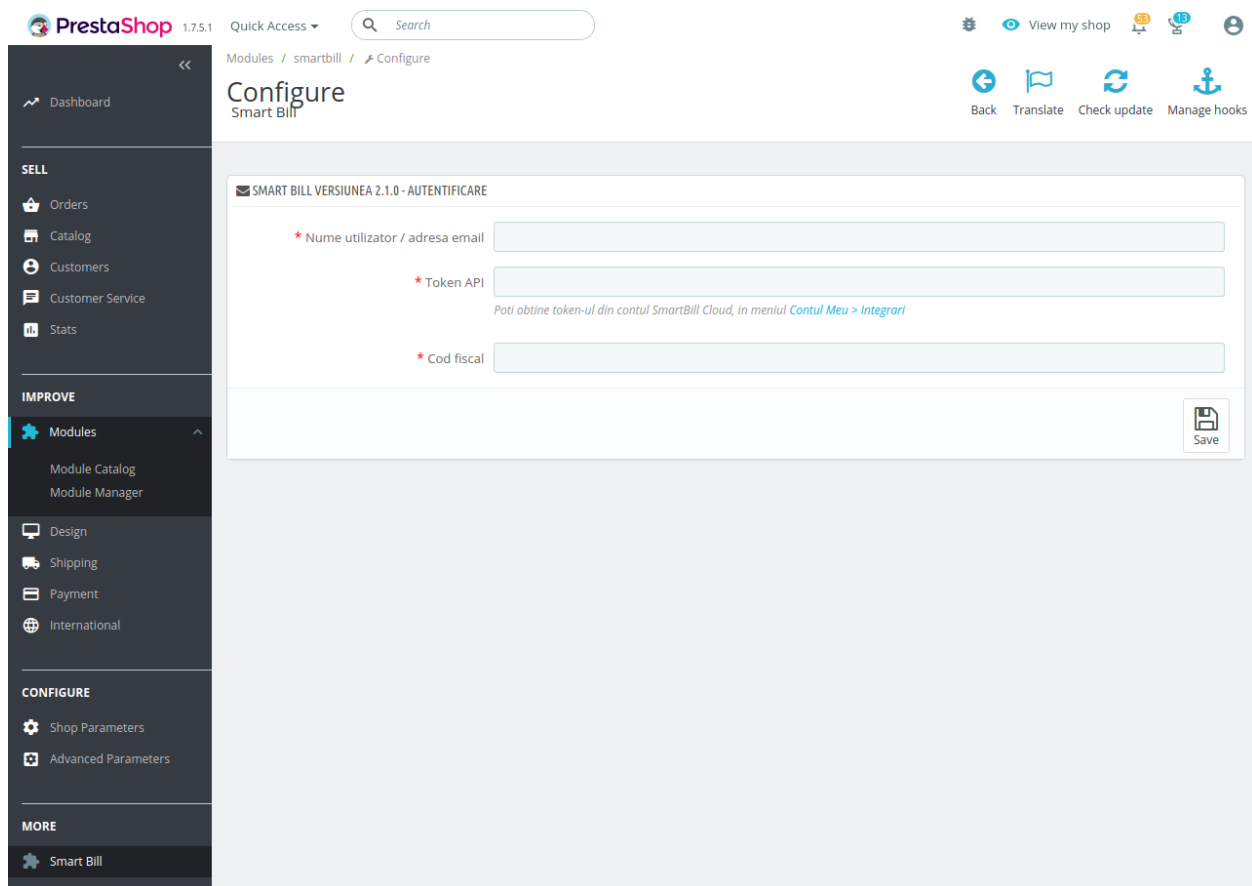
PrestaShop 1.7.5.1 Quick Access Search

View my shop 53 13

«

Dashboard

SELL

Orders

Catalog

Customers

Customer Service

Stats

IMPROVE

Modules

Module Catalog

Module Manager

Design

Shipping

Payment

International

CONFIGURE

Shop Parameters

Advanced Parameters

MORE

Smart Bill

Modules / smartbill / Configure

Configure
Smart Bill

Back Translate Check update Manage hooks

SMART BILL VERSIUNEA 2.1.0 - AUTENTIFICARE

* Nume utilizator / adresa email

* Token API

Poti obtine token-ul din contul SmartBill Cloud, in meniul Contul Meu > Integrari

* Cod fiscal

Save